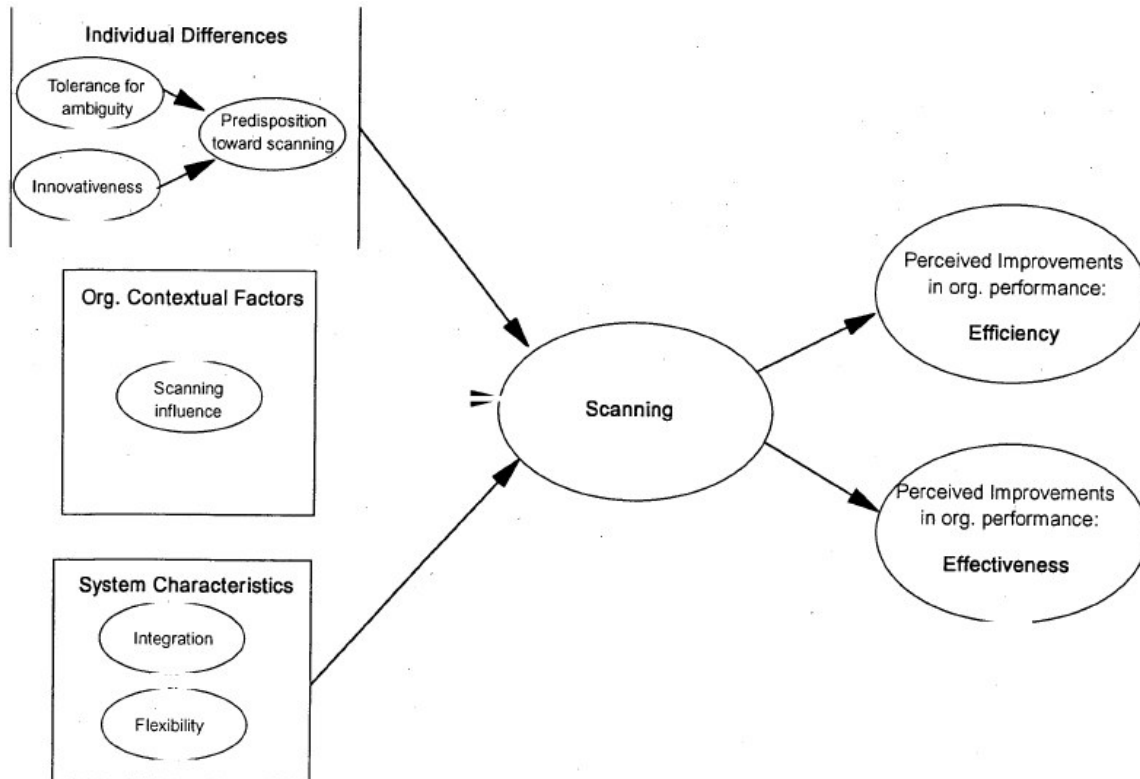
Individual Differences

Tolerance for ambiguity

Predisposition toward scanning

Innovativeness

Org. Contextual Factors

Scanning influence

System Characteristics

Integration

Flexibility

Scanning

Perceived Improvements in org. performance:
Efficiency

Perceived Improvements in org. performance:
Effectiveness